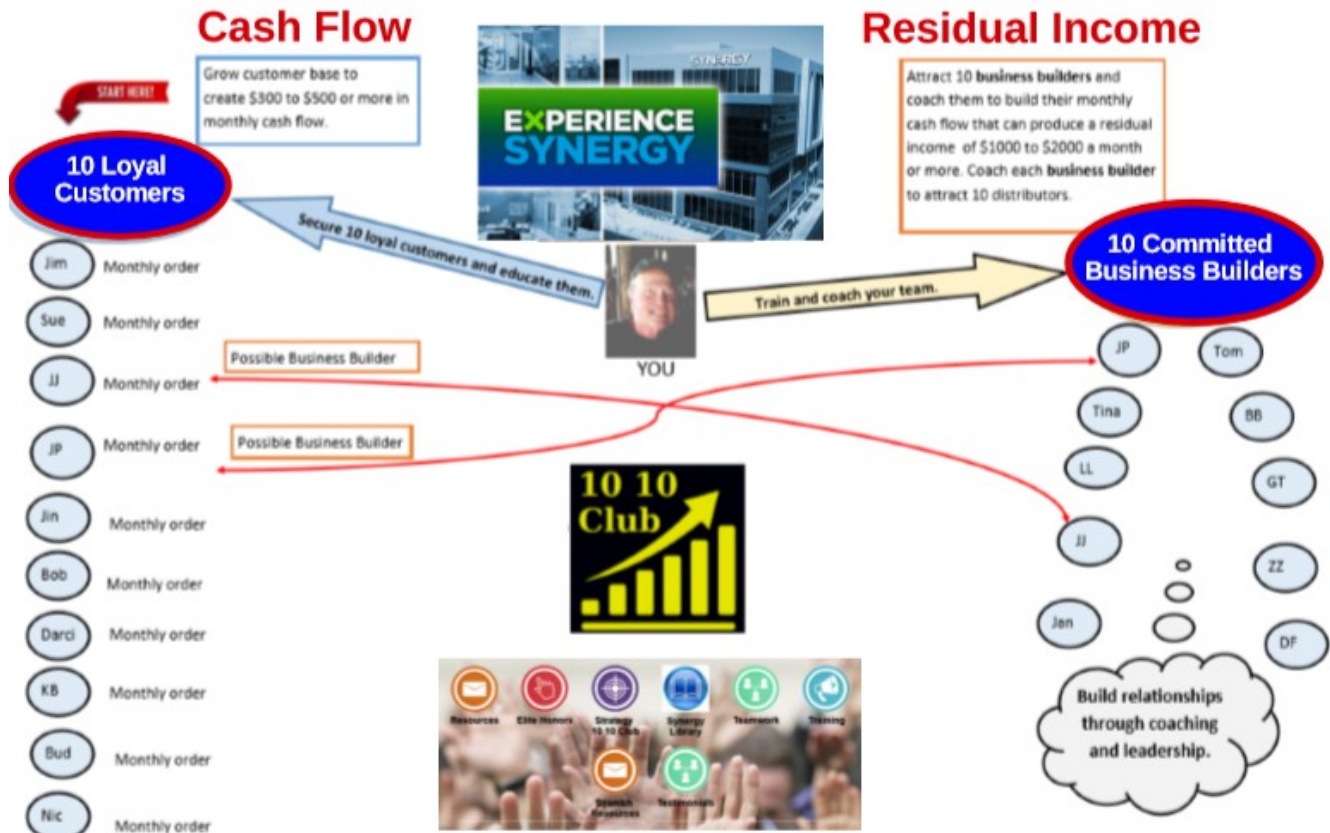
Cash Flow

Grow customer base to create $300 to $500 or more in monthly cash flow.

START HERE!

10 Loyal Customers

SYNERGY

EXPERIENCE SYNERGY

Residual Income

Attract 10 business builders and coach them to build their monthly cash flow that can produce a residual income of $1000 to $2000 a month or more. Coach each business builder to attract 10 distributors.

Secure 10 loyal customers and educate them.

Train and coach your team.

10 Committed Business Builders

YOU

Jim Monthly order

Sue Monthly order

JJ Monthly order

Possible Business Builder

JP Monthly order

Possible Business Builder

Jin Monthly order

Bob Monthly order

Darci Monthly order

KB Monthly order

Bud Monthly order

Nic Monthly order

JP

Tom

Tina

BB

LL

GT

JJ

ZZ

Jan

DF

10 10 Club

Resources

Elite Honors

Strategy 10 10 Club

Synergy Library

Teamwork

Training

Spanish Resources

Testimonials

Build relationships through coaching and leadership.